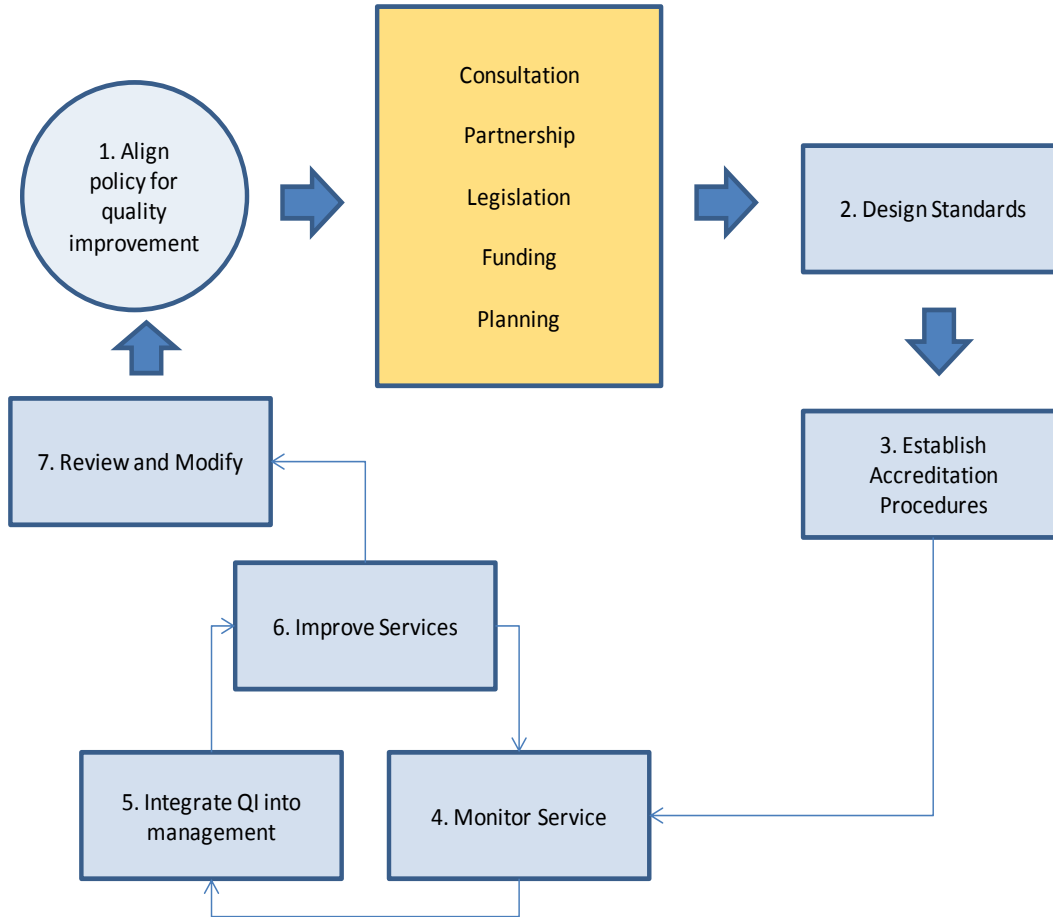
1. Align policy for quality improvement

Consultation

Partnership

Legislation

Funding

Planning

2. Design Standards

3. Establish Accreditation Procedures

4. Monitor Service

5. Integrate QI into management

6. Improve Services

7. Review and Modify